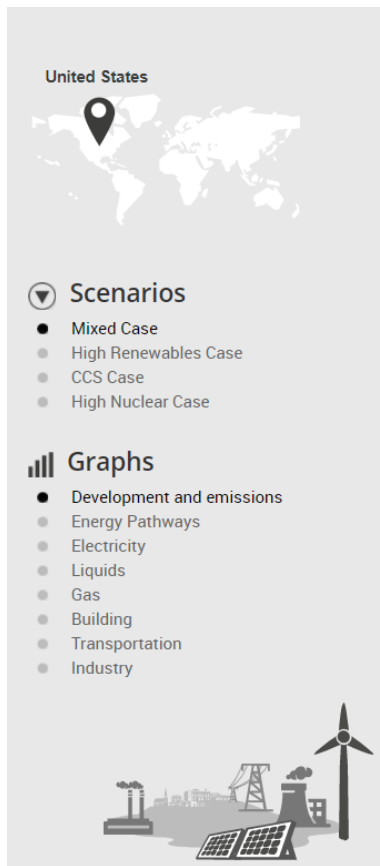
United States

Scenarios

- Mixed Case
- High Renewables Case
- CCS Case
- High Nuclear Case

Graphs

- Development and emissions
- Energy Pathways
- Electricity
- Liquids
- Gas
- Building
- Transportation
- Industry